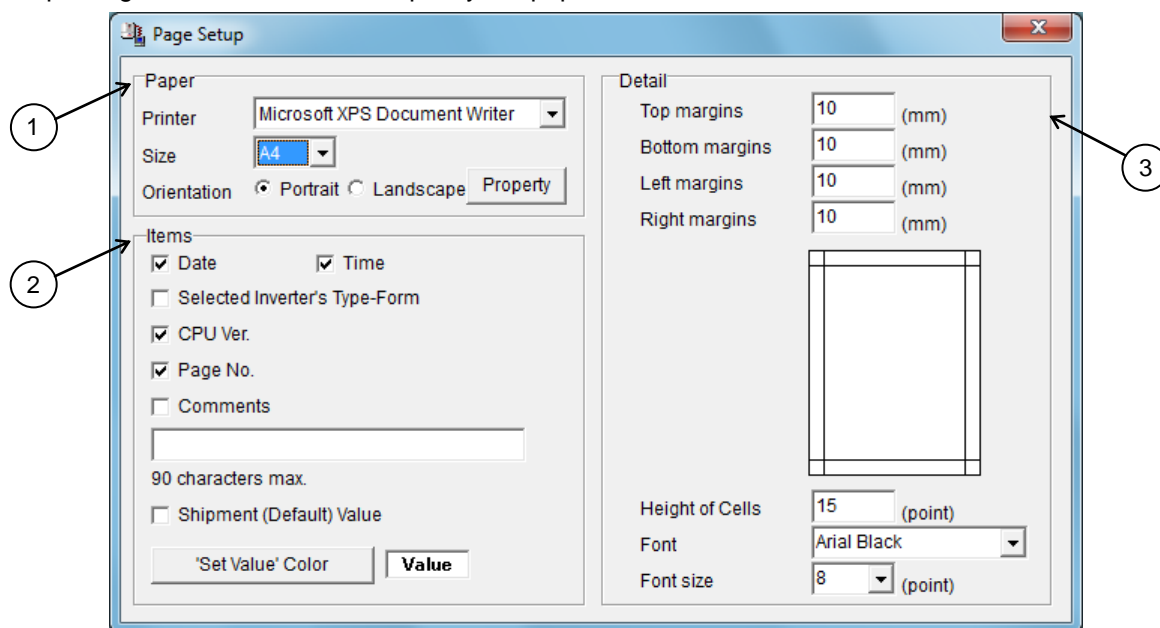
Page Setup

1

Paper
Printer Microsoft XPS Document Writer
Size A4
Orientation Portrait Landscape Property

2

Items
Date Time
Selected Inverter's Type-Form
CPU Ver.
Page No.
Comments

90 characters max.
Shipment (Default) Value

'Set Value' Color Value

Detail
Top margins 10 (mm)
Bottom margins 10 (mm)
Left margins 10 (mm)
Right margins 10 (mm)

3

Height of Cells 15 (point)
Font Arial Black
Font size 8 (point)